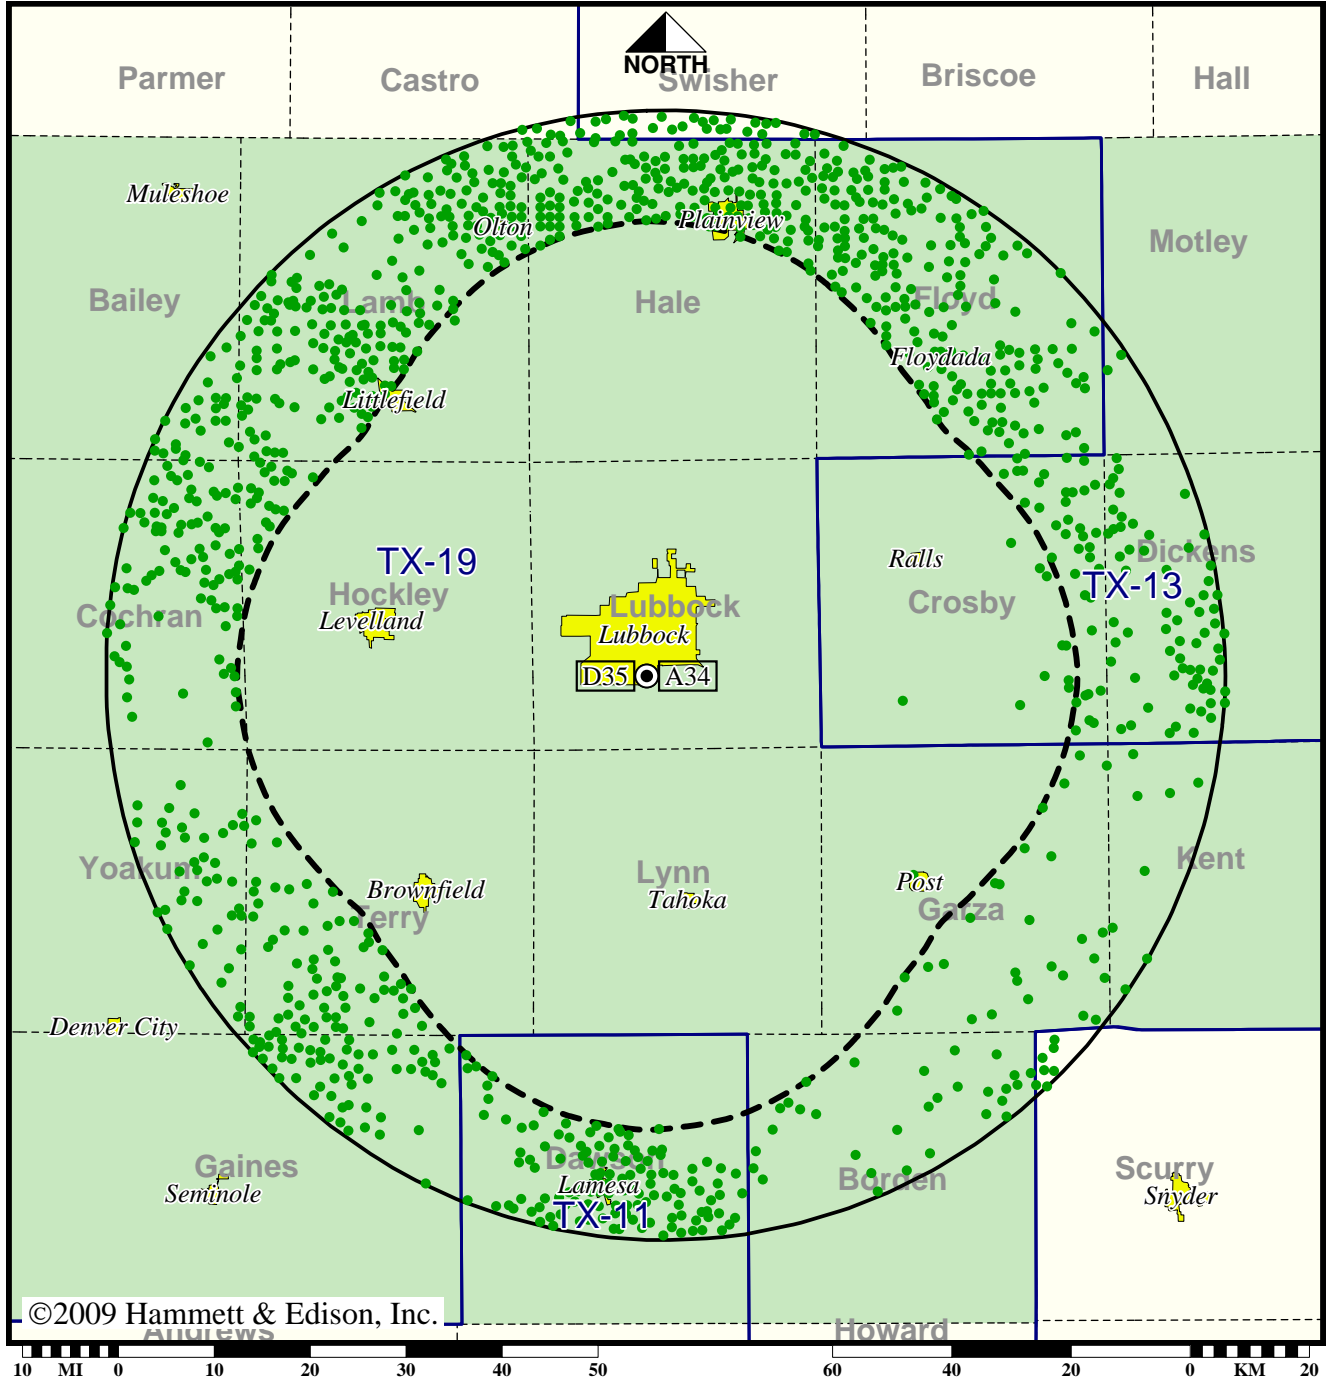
NORTH
Parmer
Castro
Swisher
Briscoe
Hall
Muleshoe
Olton
Plainview
Motley
Bailey
Lamb
Hale
Floyd
Floydada
Littlefield
Ralls
Dickens
TX-19
TX-13
Hockley
Lubbock
Crosby
Cochran
Levelland
Lubbock
D35
A34
Kent
Yoakum
Lynn
Post
Brownfield
Tahoka
Garza
Terry
Denver City
Gaines
Dawson
Scurry
Lamesa
Borden
Seminole
Snyder
TX-11
©2009 Hammett & Edison, Inc.
Andrews
Howard
10 MI 0 10 20 30 40 50 60 40 20 0 KM 20